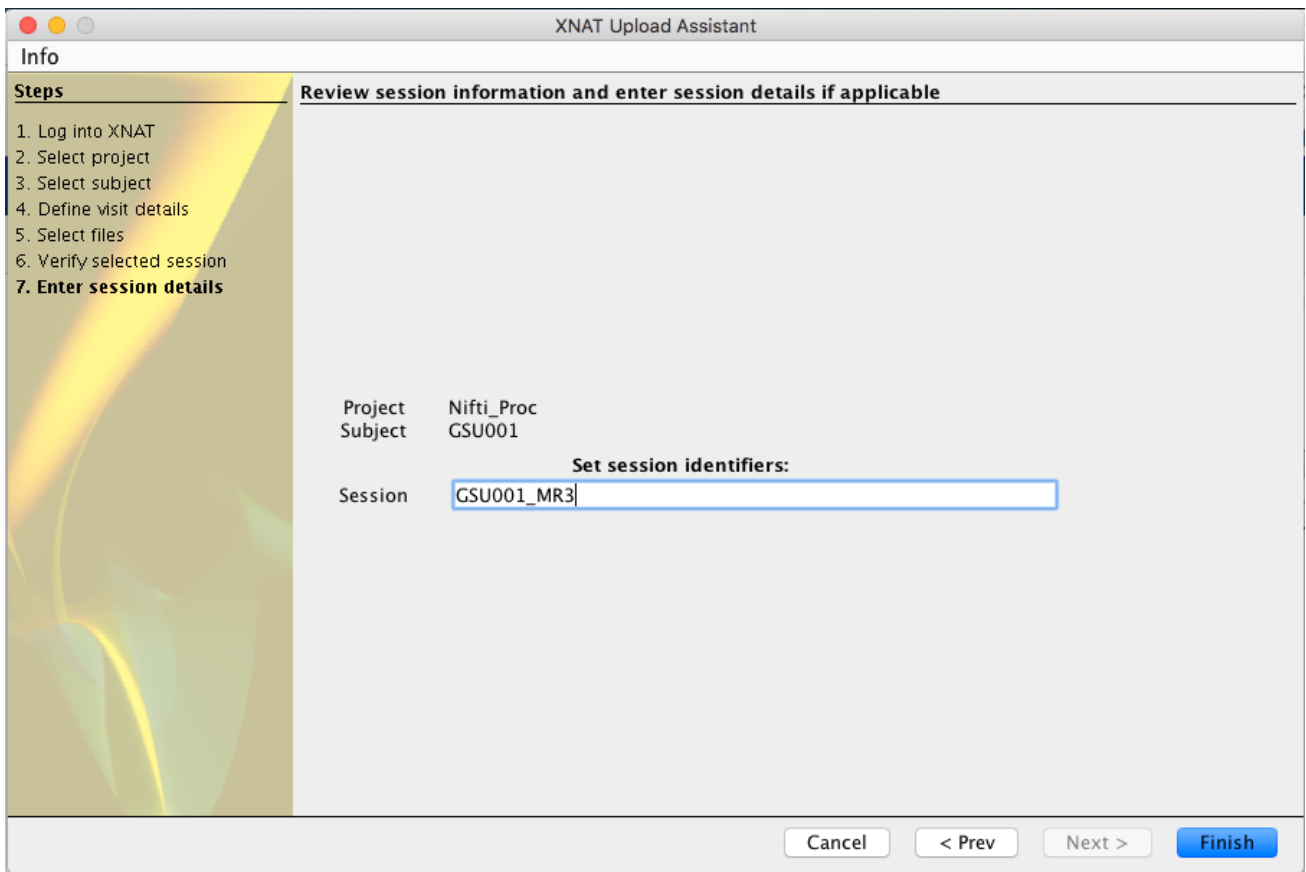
XNAT Upload Assistant

Info

Steps

1. Log into XNAT
2. Select project
3. Select subject
4. Define visit details
5. Select files
6. Verify selected session
7. Enter session details

Review session information and enter session details if applicable

Project Nifti_Proc
Subject GSU001

Set session identifiers:

Session GSU001_MR3

Cancel
< Prev
Next >
Finish